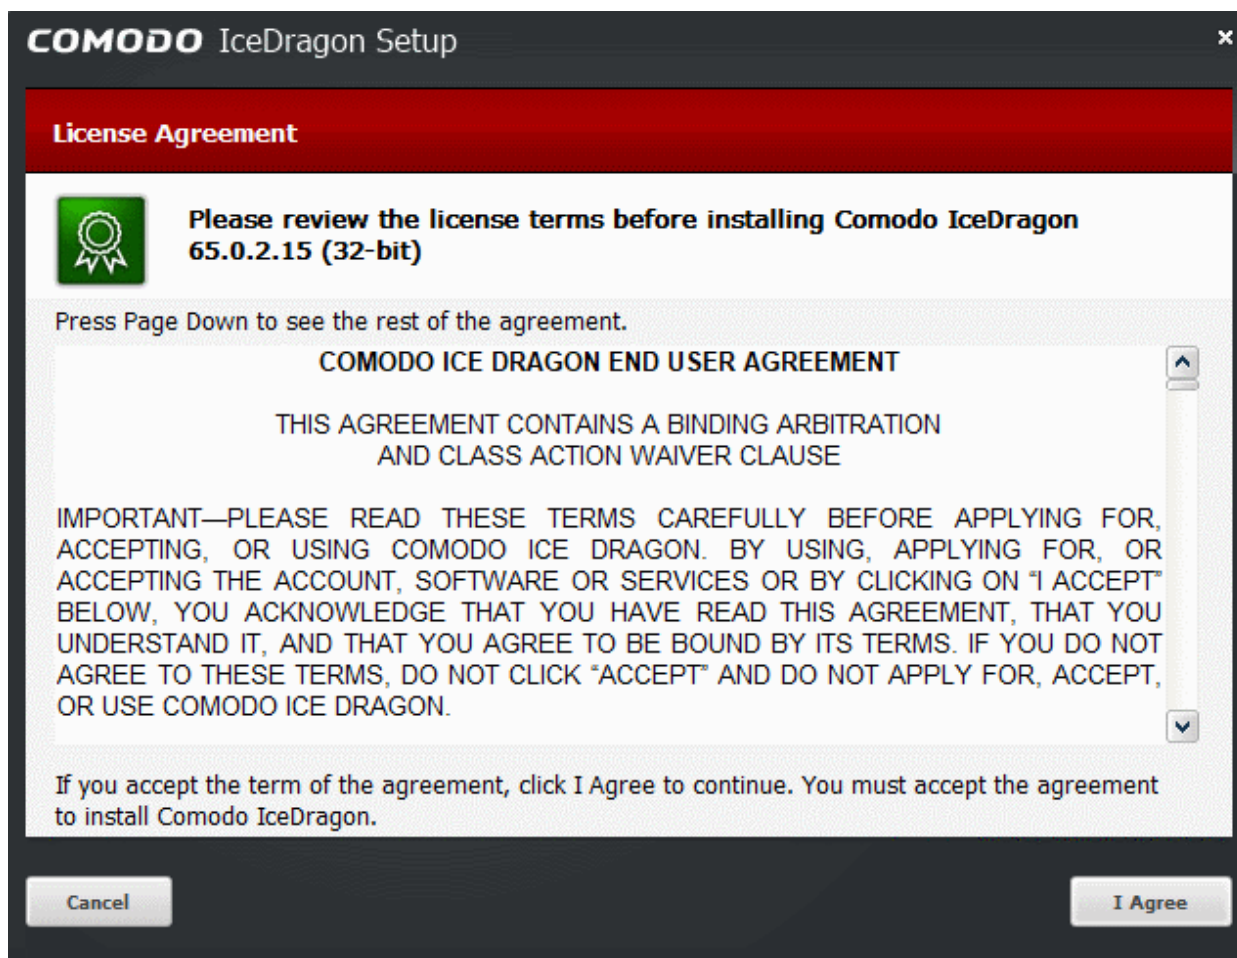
COMODO IceDragon Setup

License Agreement

Please review the license terms before installing Comodo IceDragon 65.0.2.15 (32-bit)

Press Page Down to see the rest of the agreement.

COMODO ICE DRAGON END USER AGREEMENT

THIS AGREEMENT CONTAINS A BINDING ARBITRATION AND CLASS ACTION WAIVER CLAUSE

IMPORTANT—PLEASE READ THESE TERMS CAREFULLY BEFORE APPLYING FOR, ACCEPTING, OR USING COMODO ICE DRAGON. BY USING, APPLYING FOR, OR ACCEPTING THE ACCOUNT, SOFTWARE OR SERVICES OR BY CLICKING ON "I ACCEPT" BELOW, YOU ACKNOWLEDGE THAT YOU HAVE READ THIS AGREEMENT, THAT YOU UNDERSTAND IT, AND THAT YOU AGREE TO BE BOUND BY ITS TERMS. IF YOU DO NOT AGREE TO THESE TERMS, DO NOT CLICK "ACCEPT" AND DO NOT APPLY FOR, ACCEPT, OR USE COMODO ICE DRAGON.

If you accept the term of the agreement, click I Agree to continue. You must accept the agreement to install Comodo IceDragon.

Cancel

I Agree